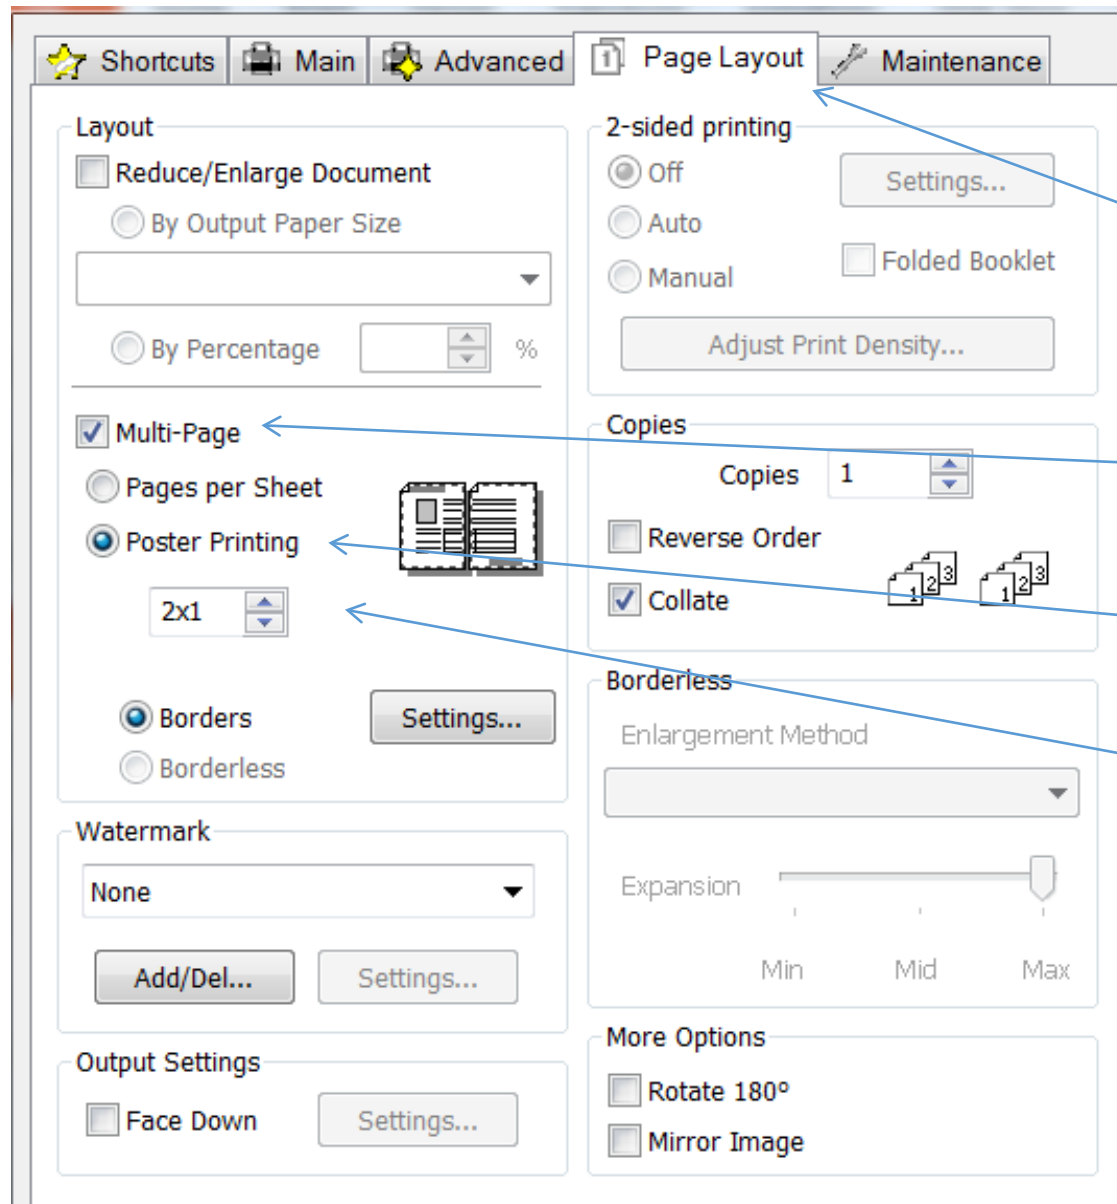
Shortcuts Main Advanced Page Layout Maintenance

Layout
Reduce/Enlarge Document
By Output Paper Size
By Percentage %
Multi-Page
Pages per Sheet
Poster Printing
2x1
Borders
Settings...
Borderless

Watermark
None
Add/Del...
Settings...

Output Settings
Face Down
Settings...

2-sided printing
Off
Auto
Manual
Settings...
Folded Booklet
Adjust Print Density...

Copies
Copies 1
Reverse Order
Collate

Borderless
Enlargement Method
Expansion
Min Mid Max

More Options
Rotate 180°
Mirror Image